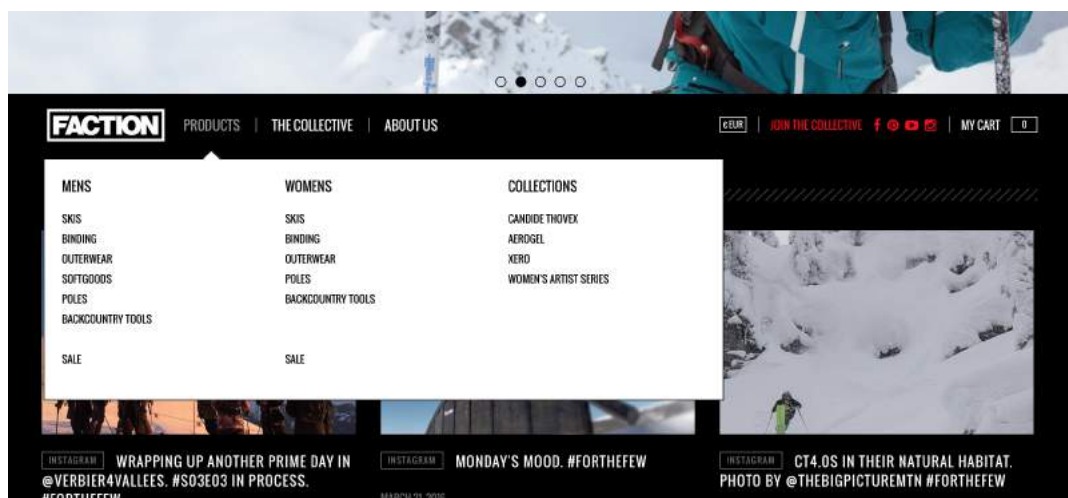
FACTION

PRODUCTS | THE COLLECTIVE | ABOUT US

€EUR | JOIN THE COLLECTIVE | MY CART 0

MENS

SKIS
BINDING
OUTERWEAR
SOFTGOODS
POLES
BACKCOUNTRY TOOLS

SALE

WOMENS

SKIS
BINDING
OUTERWEAR
POLES
BACKCOUNTRY TOOLS

SALE

COLLECTIONS

CANDIDE THOVEX
AEROGEL
XERO
WOMEN'S ARTIST SERIES

INSTAGRAM WRAPPING UP ANOTHER PRIME DAY IN @VERBIER4VALLEES. #S03E03 IN PROCESS. #FORTHEFEW

INSTAGRAM MONDAY'S MOOD. #FORTHEFEW

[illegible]

INSTAGRAM CT4.0S IN THEIR NATURAL HABITAT. PHOTO BY @THEBIGPICTUREMTN #FORTHEFEW